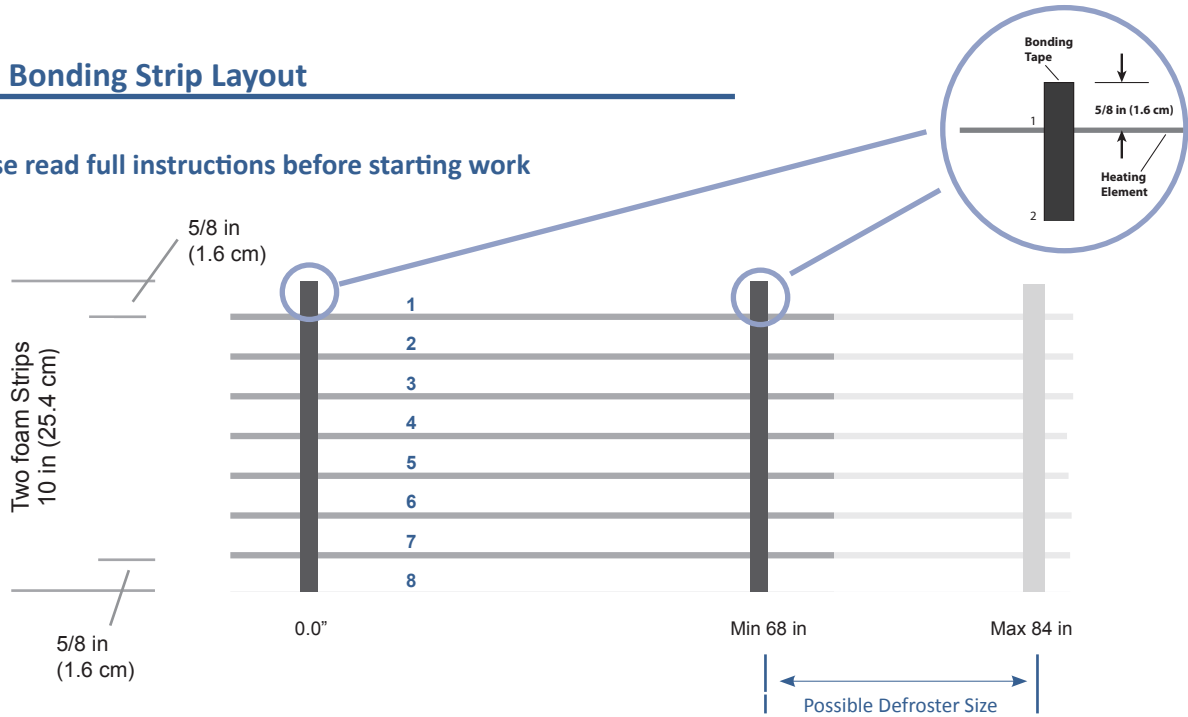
Bonding Strip Layout

se read full instructions before starting work

Bonding Tape

5/8 in (1.6 cm)

1

2

Heating Element

5/8 in (1.6 cm)

Two foam Strips 10 in (25.4 cm)

1
2
3
4
5
6
7
8

5/8 in (1.6 cm)

0.0”

Min 68 in

Max 84 in

Possible Defroster Size